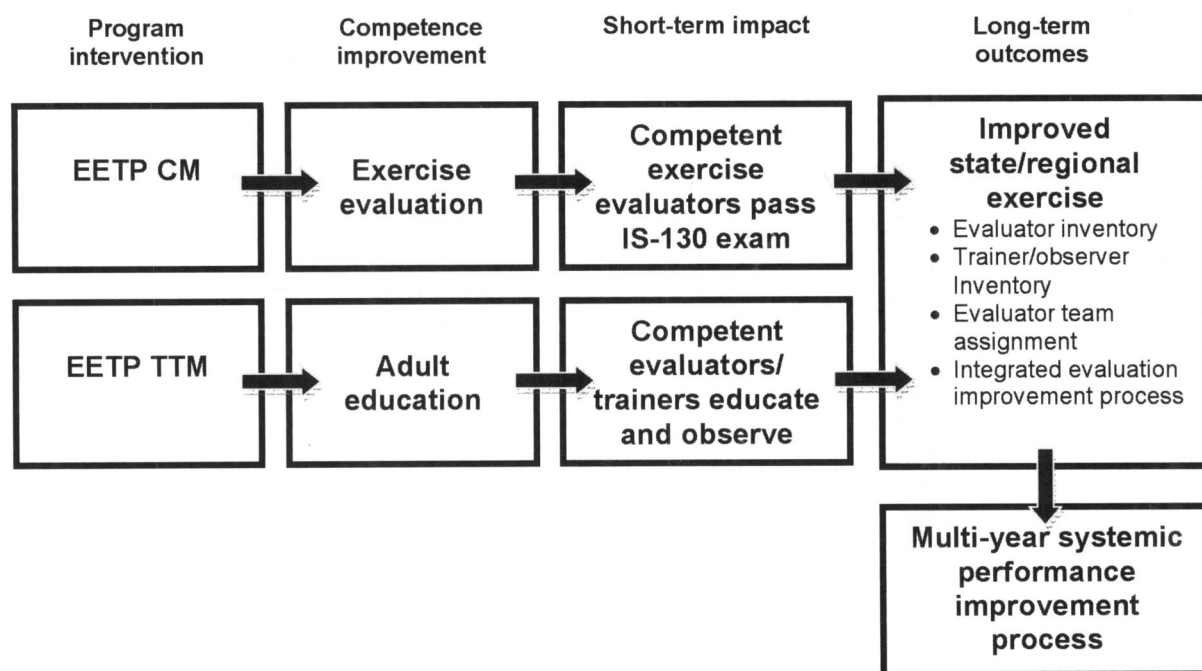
Program intervention

Competence improvement

Short-term impact

Long-term outcomes

EETP CM

Exercise evaluation

Competent exercise evaluators pass IS-130 exam

Improved state/regional exercise

- Evaluator inventory
- Trainer/observer Inventory
- Evaluator team assignment
- Integrated evaluation improvement process

EETP TTM

Adult education

Competent evaluators/ trainers educate and observe

Multi-year systemic performance improvement process